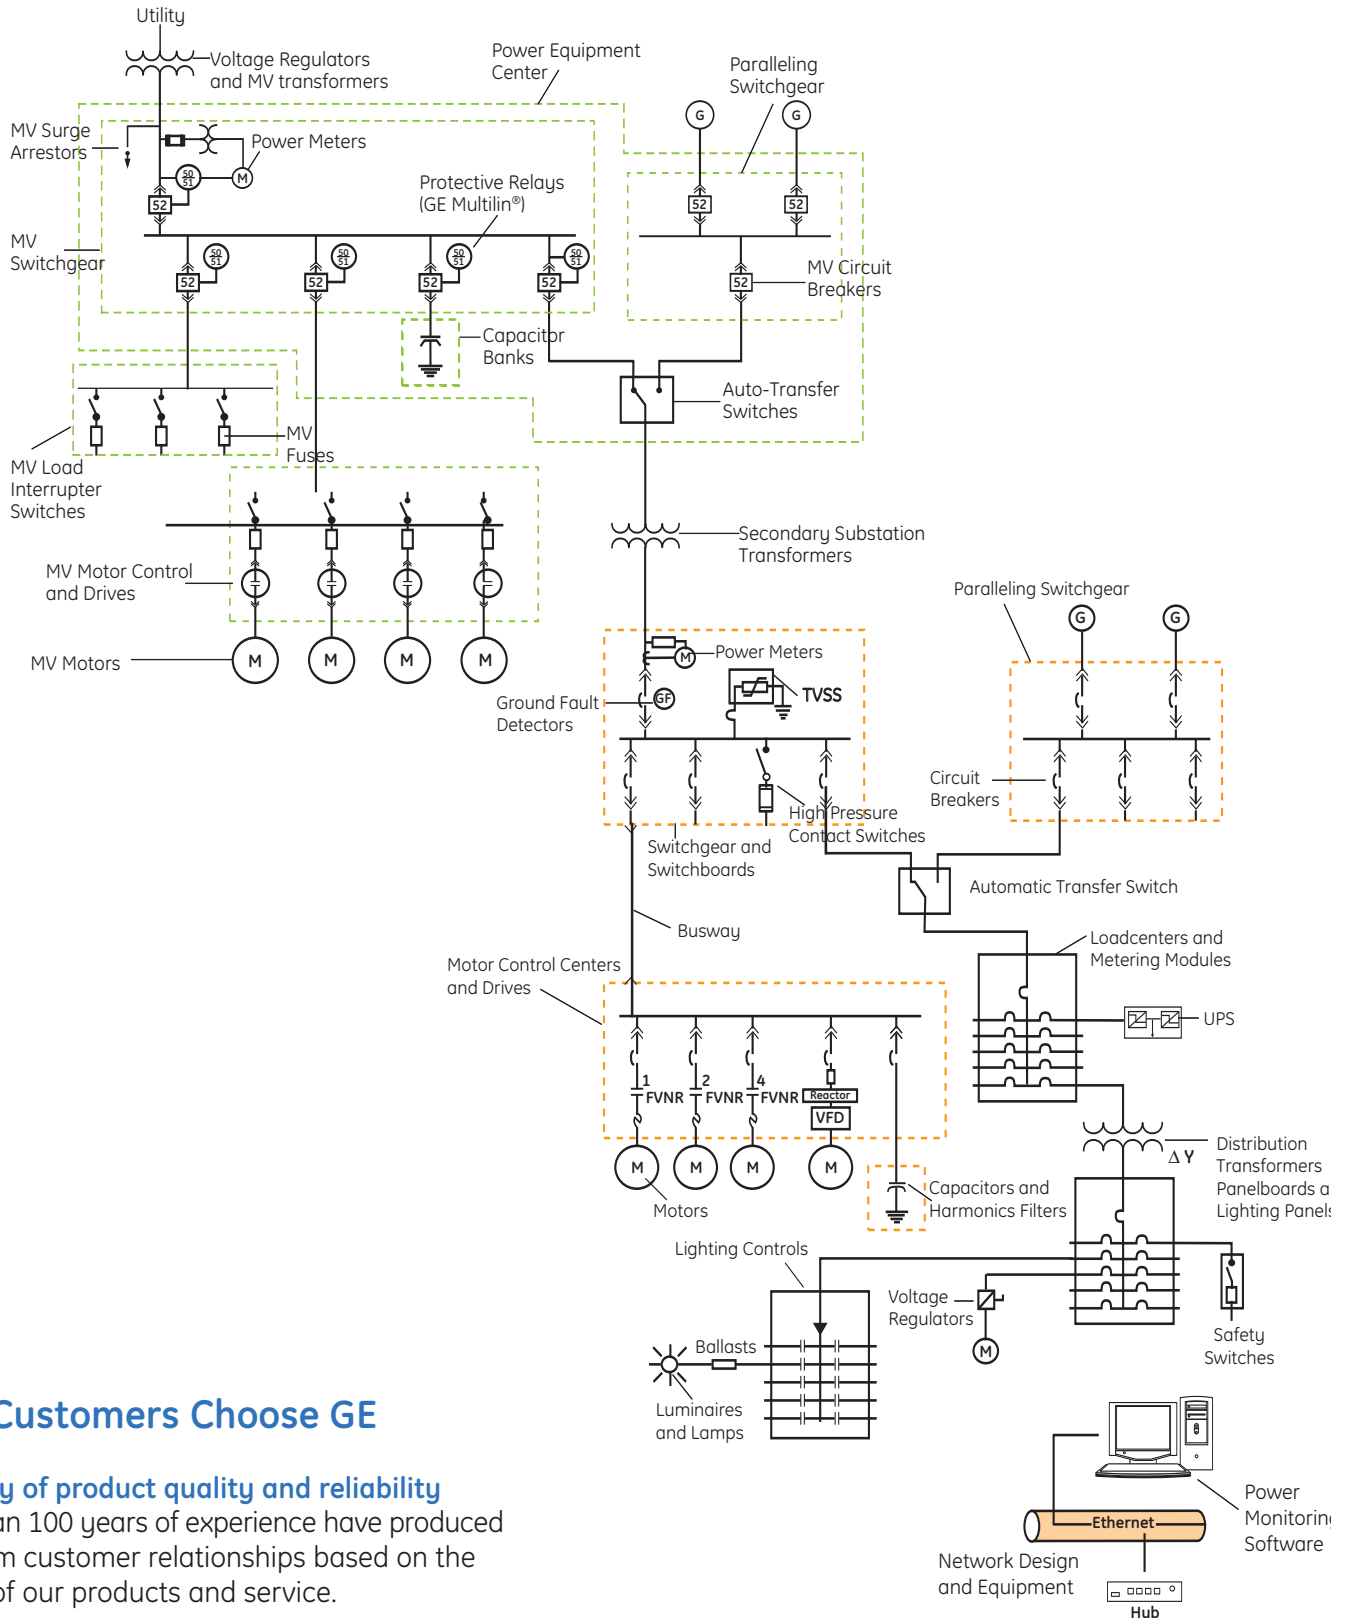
Utility

Voltage Regulators and MV transformers

Power Equipment Center

Paralleling Switchgear

MV Surge Arrestors

Power Meters

Protective Relays (GE Multilin®)

MV Switchgear

MV Circuit Breakers

Capacitor Banks

Auto-Transfer Switches

MV Load Interrupter Switches

MV Fuses

Secondary Substation Transformers

MV Motor Control and Drives

MV Motors

Paralleling Switchgear

Power Meters

TVSS

Ground Fault Detectors

Circuit Breakers

High Pressure Contact Switches

Switchgear and Switchboards

Automatic Transfer Switch

Busway

Loadcenters and Metering Modules

Motor Control Centers and Drives

UPS

FVNR FVNR FVNR Reactor VFD

Distribution Transformers Panelboards a Lighting Panels

Motors

Capacitors and Harmonics Filters

Lighting Controls

Voltage Regulators

Safety Switches

Ballasts

Luminaires and Lamps

Power Monitoring Software

Ethernet

Network Design and Equipment

Hub

Customers Choose GE

y of product quality and reliability

an 100 years of experience have produced m customer relationships based on the of our products and service.